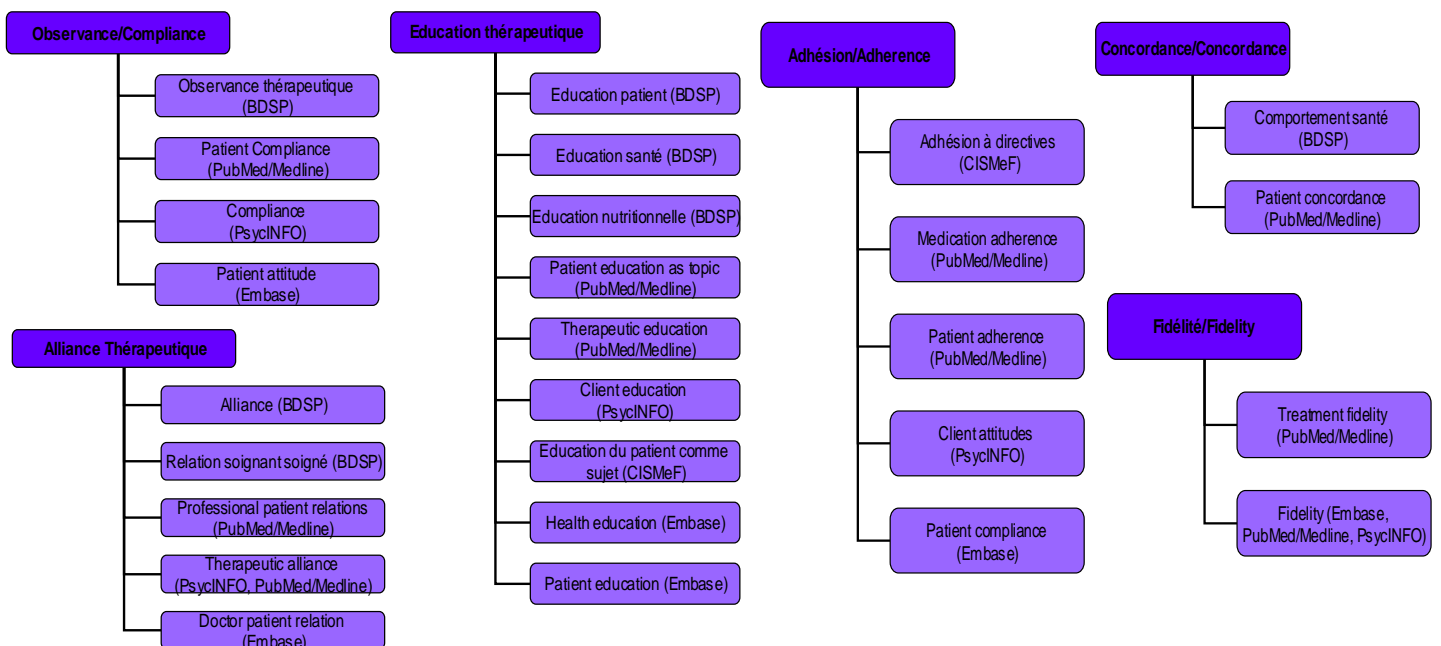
Observance/Compliance

Observance thérapeutique (BDSP)

Patient Compliance (PubMed/Medline)

Compliance (PsycINFO)

Patient attitude (Embase)

Alliance Thérapeutique

Alliance (BDSP)

Relation soignant soigné (BDSP)

Professional patient relations (PubMed/Medline)

Therapeutic alliance (PsycINFO, PubMed/Medline)

Doctor patient relation (Embase)

Education thérapeutique

Education patient (BDSP)

Education santé (BDSP)

Education nutritionnelle (BDSP)

Patient education as topic (PubMed/Medline)

Therapeutic education (PubMed/Medline)

Client education (PsycINFO)

Education du patient comme sujet (CISMeF)

Health education (Embase)

Patient education (Embase)

Adhésion/Adherence

Adhésion à directives (CISMeF)

Medication adherence (PubMed/Medline)

Patient adherence (PubMed/Medline)

Client attitudes (PsycINFO)

Patient compliance (Embase)

Concordance/Concordance

Comportement santé (BDSP)

Patient concordance (PubMed/Medline)

Fidélité/Fidelity

Treatment fidelity (PubMed/Medline)

Fidelity (Embase, PubMed/Medline, PsycINFO)